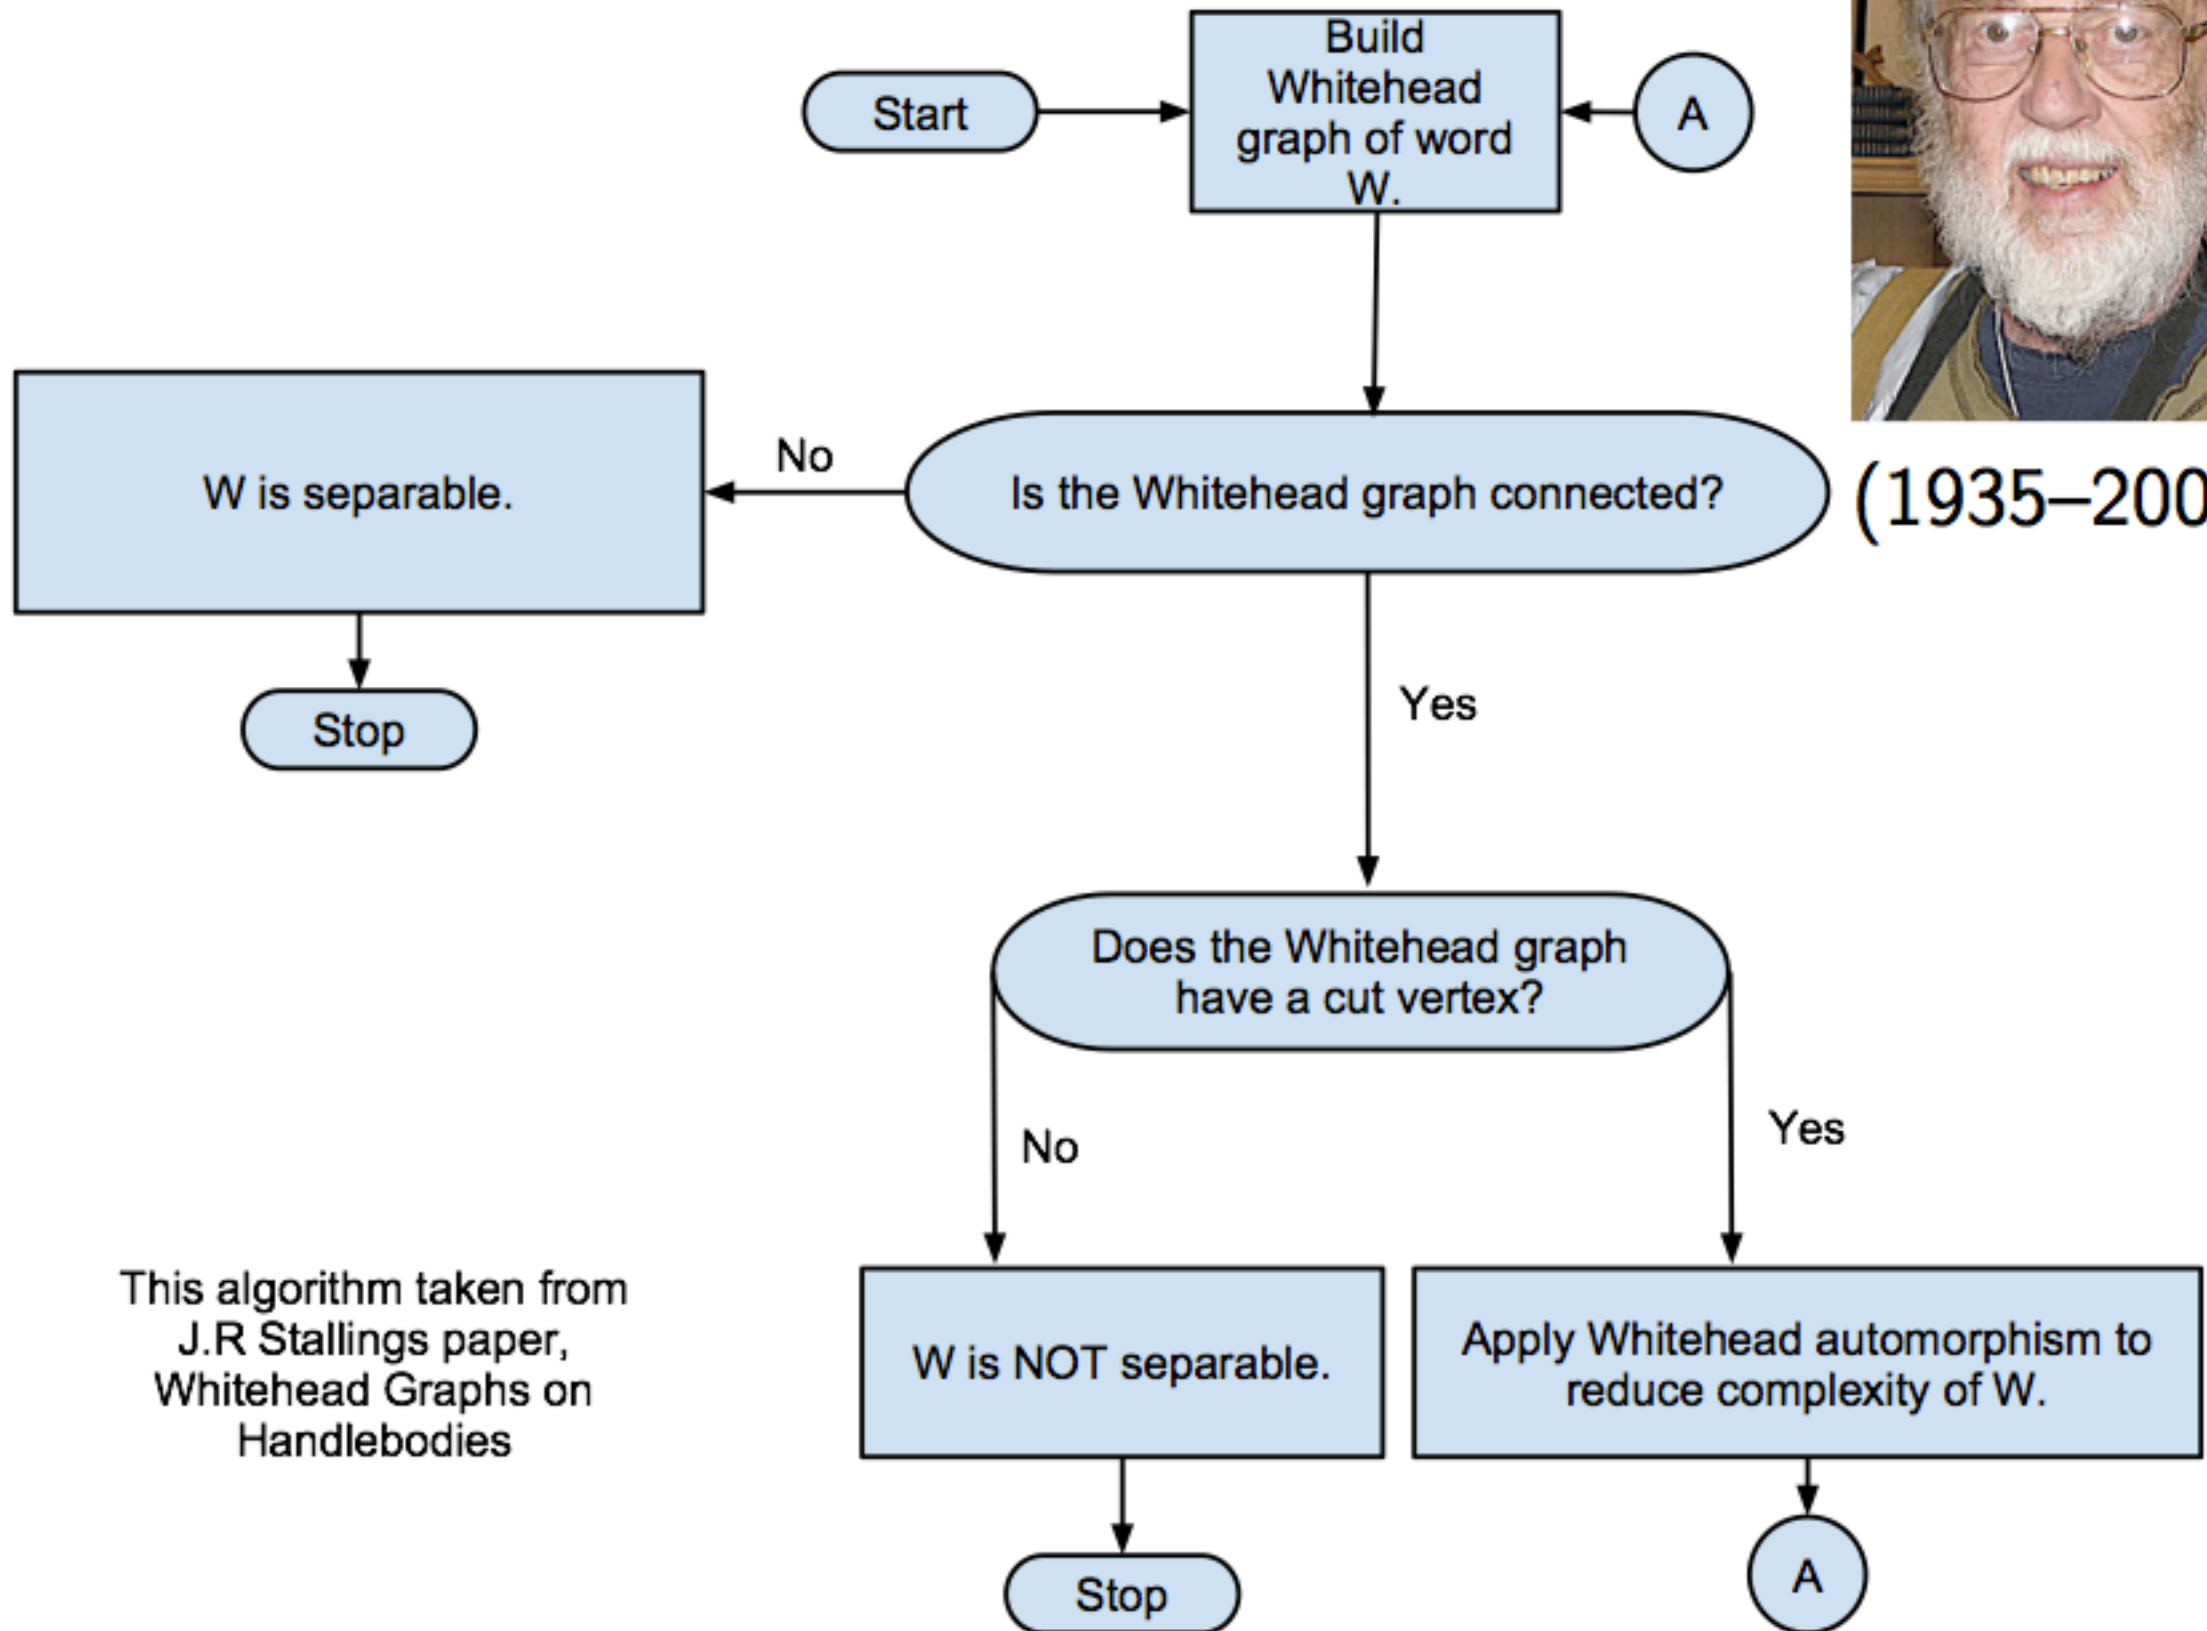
Start

Build Whitehead graph of word W.

A

(1935–200

Is the Whitehead graph connected?

No

W is separable.

Stop

Yes

Does the Whitehead graph have a cut vertex?

No

Yes

This algorithm taken from J.R Stallings paper, Whitehead Graphs on Handlebodies

W is NOT separable.

Apply Whitehead automorphism to reduce complexity of W.

Stop

A